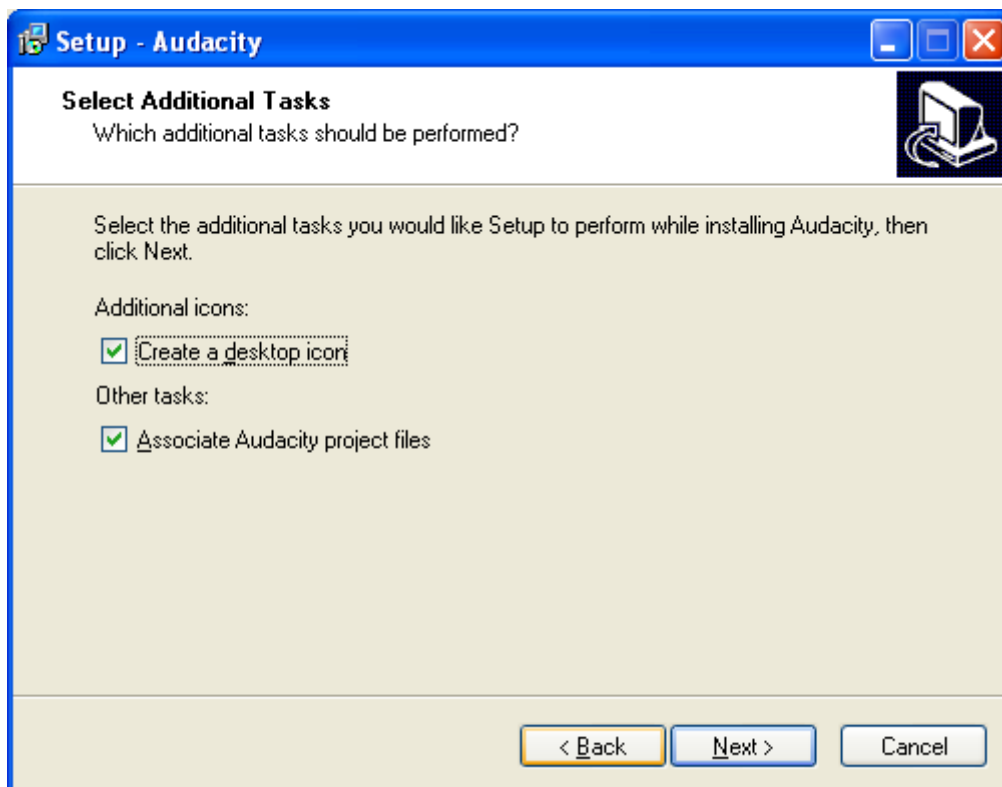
Setup - Audacity

Select Additional Tasks
Which additional tasks should be performed?

Select the additional tasks you would like Setup to perform while installing Audacity, then click Next.

Additional icons:

Create a desktop icon

Other tasks:

Associate Audacity project files

< Back
Next >
Cancel